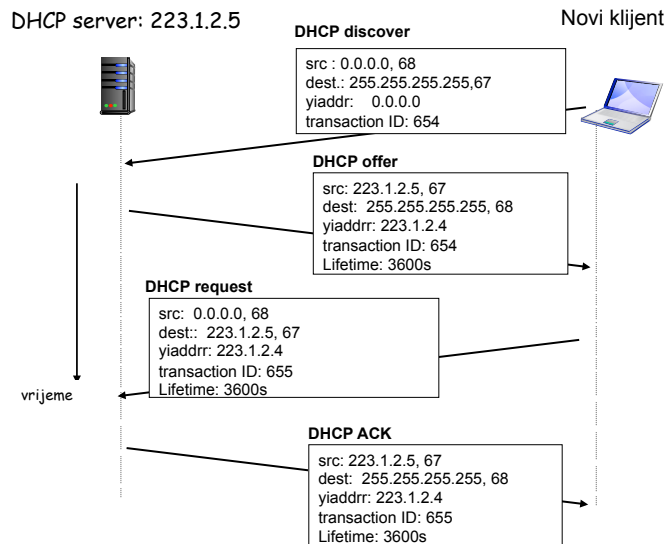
DHCP server: 223.1.2.5

Novi klijent

DHCP discover

src : 0.0.0.0, 68
dest.: 255.255.255.255,67
yiaddr: 0.0.0.0
transaction ID: 654

DHCP offer

src: 223.1.2.5, 67
dest: 255.255.255.255, 68
yiaddrr: 223.1.2.4
transaction ID: 654
Lifetime: 3600s

DHCP request

src: 0.0.0.0, 68
dest:: 223.1.2.5, 67
yiaddrr: 223.1.2.4
transaction ID: 655
Lifetime: 3600s

vrijeme

DHCP ACK

src: 223.1.2.5, 67
dest: 255.255.255.255, 68
yiaddrr: 223.1.2.4
transaction ID: 655
Lifetime: 3600s